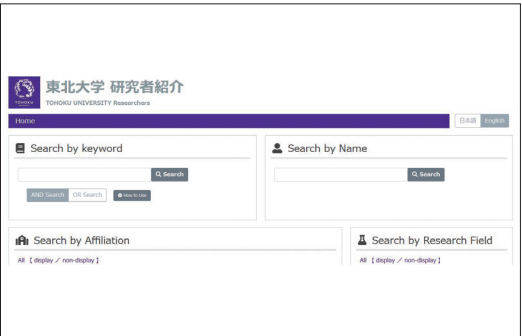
TOHOKU

東北大学 研究者紹介

TOHOKU UNIVERSITY Researchers

Home

日本語 English

Search by keyword

Search

AND Search OR Search

How to Use

Search by Name

Search

Search by Affiliation

All 【 display ／ non-display 】

Search by Research Field

All 【 display ／ non-display 】